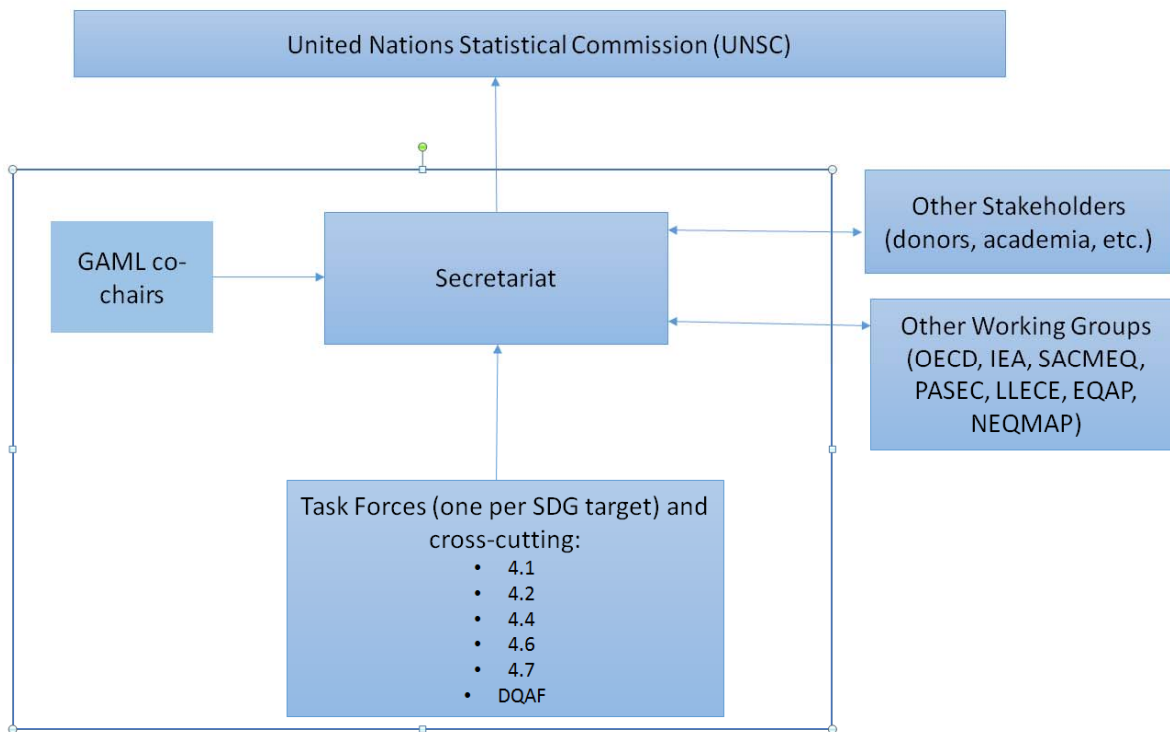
United Nations Statistical Commission (UNSC)

GAML co-chairs

Secretariat

Other Stakeholders (donors, academia, etc.)

Other Working Groups (OECD, IEA, SACMEQ, PASEC, LLECE, EQAP, NEQMAP)

Task Forces (one per SDG target) and cross-cutting:
- 4.1
- 4.2
- 4.4
- 4.6
- 4.7
- DQAF